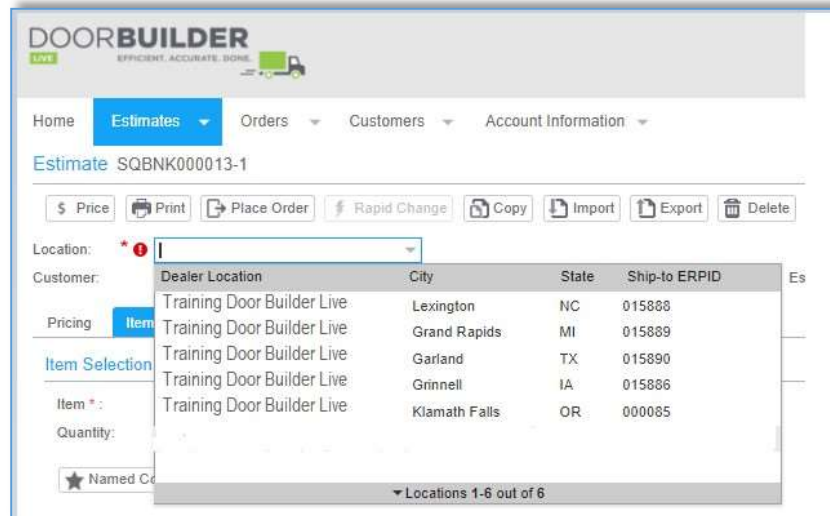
DOORBUILDER
LIVE
EFFICIENT. ACCURATE. DONE.

Home Estimates Orders Customers Account Information

Estimate SQBNK000013-1

$ Price Print Place Order Rapid Change Copy Import Export Delete

Location: *

Customer:

Es

Pricing Item

Item Selection

Item *:

Quantity:

Named Co

| Dealer Location | City | State | Ship-to ERPID |
|---|---|---|---|
| Training Door Builder Live | Lexington | NC | 015888 |
| Training Door Builder Live | Grand Rapids | MI | 015889 |
| Training Door Builder Live | Garland | TX | 015890 |
| Training Door Builder Live | Grinnell | IA | 015886 |
| Training Door Builder Live | Klamath Falls | OR | 000085 |

Locations 1-6 out of 6